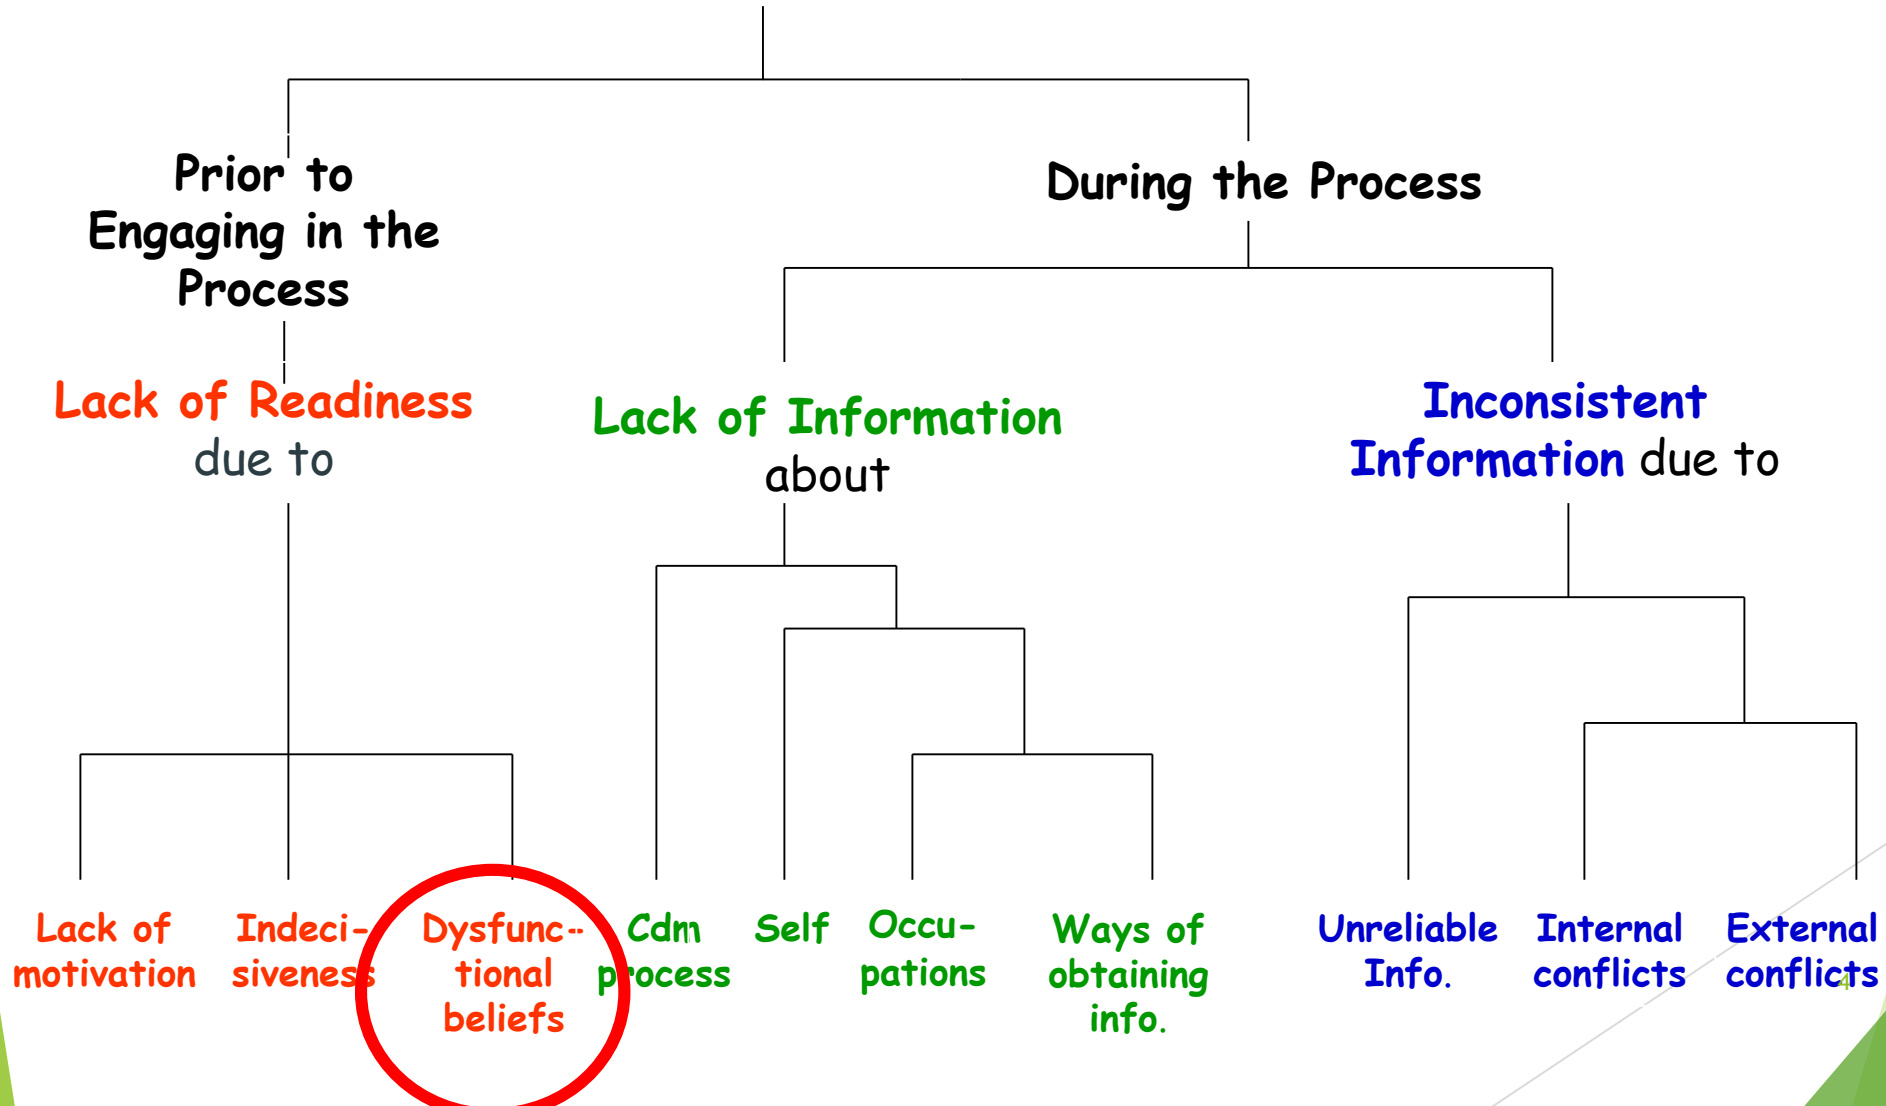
Prior to Engaging in the Process

During the Process

Lack of Readiness due to

Lack of Information about

Inconsistent Information due to

Lack of motivation

Indecisiveness

Dysfunctional beliefs

Cdm process

Self

Occupations

Ways of obtaining info.

Unreliable Info.

Internal conflicts

External conflicts